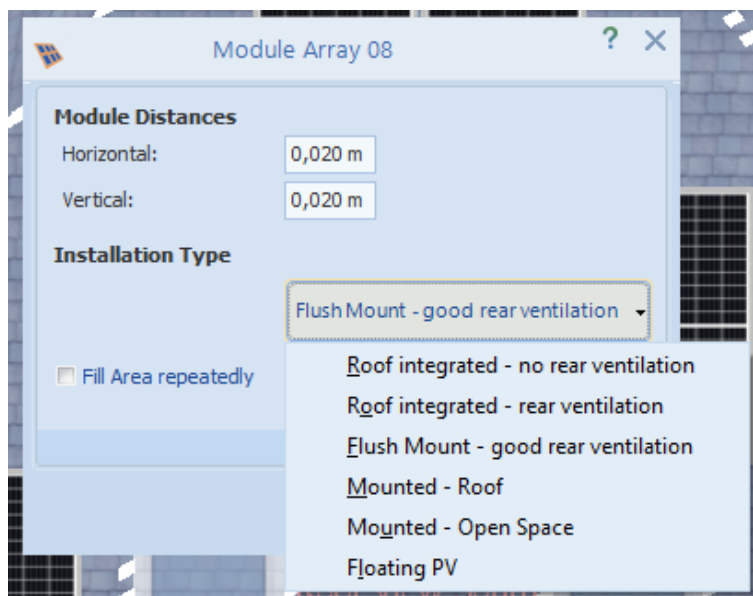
Module Array 08

? ×

Module Distances

Horizontal: 0,020 m

Vertical: 0,020 m

Installation Type

Flush Mount - good rear ventilation

Fill Area repeatedly

Roof integrated - no rear ventilation

Roof integrated - rear ventilation

Flush Mount - good rear ventilation

Mounted - Roof

Mounted - Open Space

Floating PV